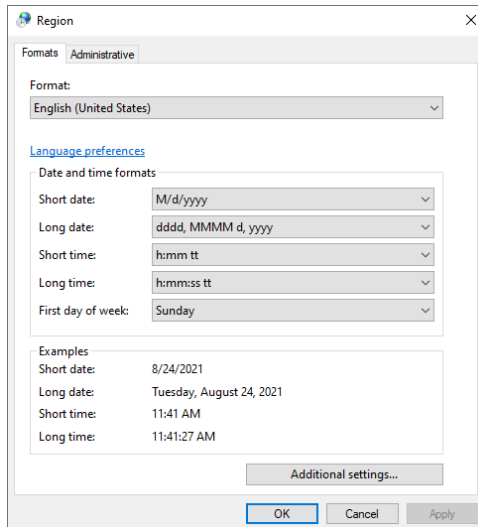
Region

Formats | Administrative

Format:
English (United States)

Language preferences

Date and time formats

| | |
|---|---|
| Short date: | M/d/yyyy |
| Long date: | dddd, MMMM d, yyyy |
| Short time: | h:mm tt |
| Long time: | h:mm:ss tt |
| First day of week: | Sunday |

Examples

| | |
|---|---|
| Short date: | 8/24/2021 |
| Long date: | Tuesday, August 24, 2021 |
| Short time: | 11:41 AM |
| Long time: | 11:41:27 AM |

Additional settings...

OK | Cancel | Apply